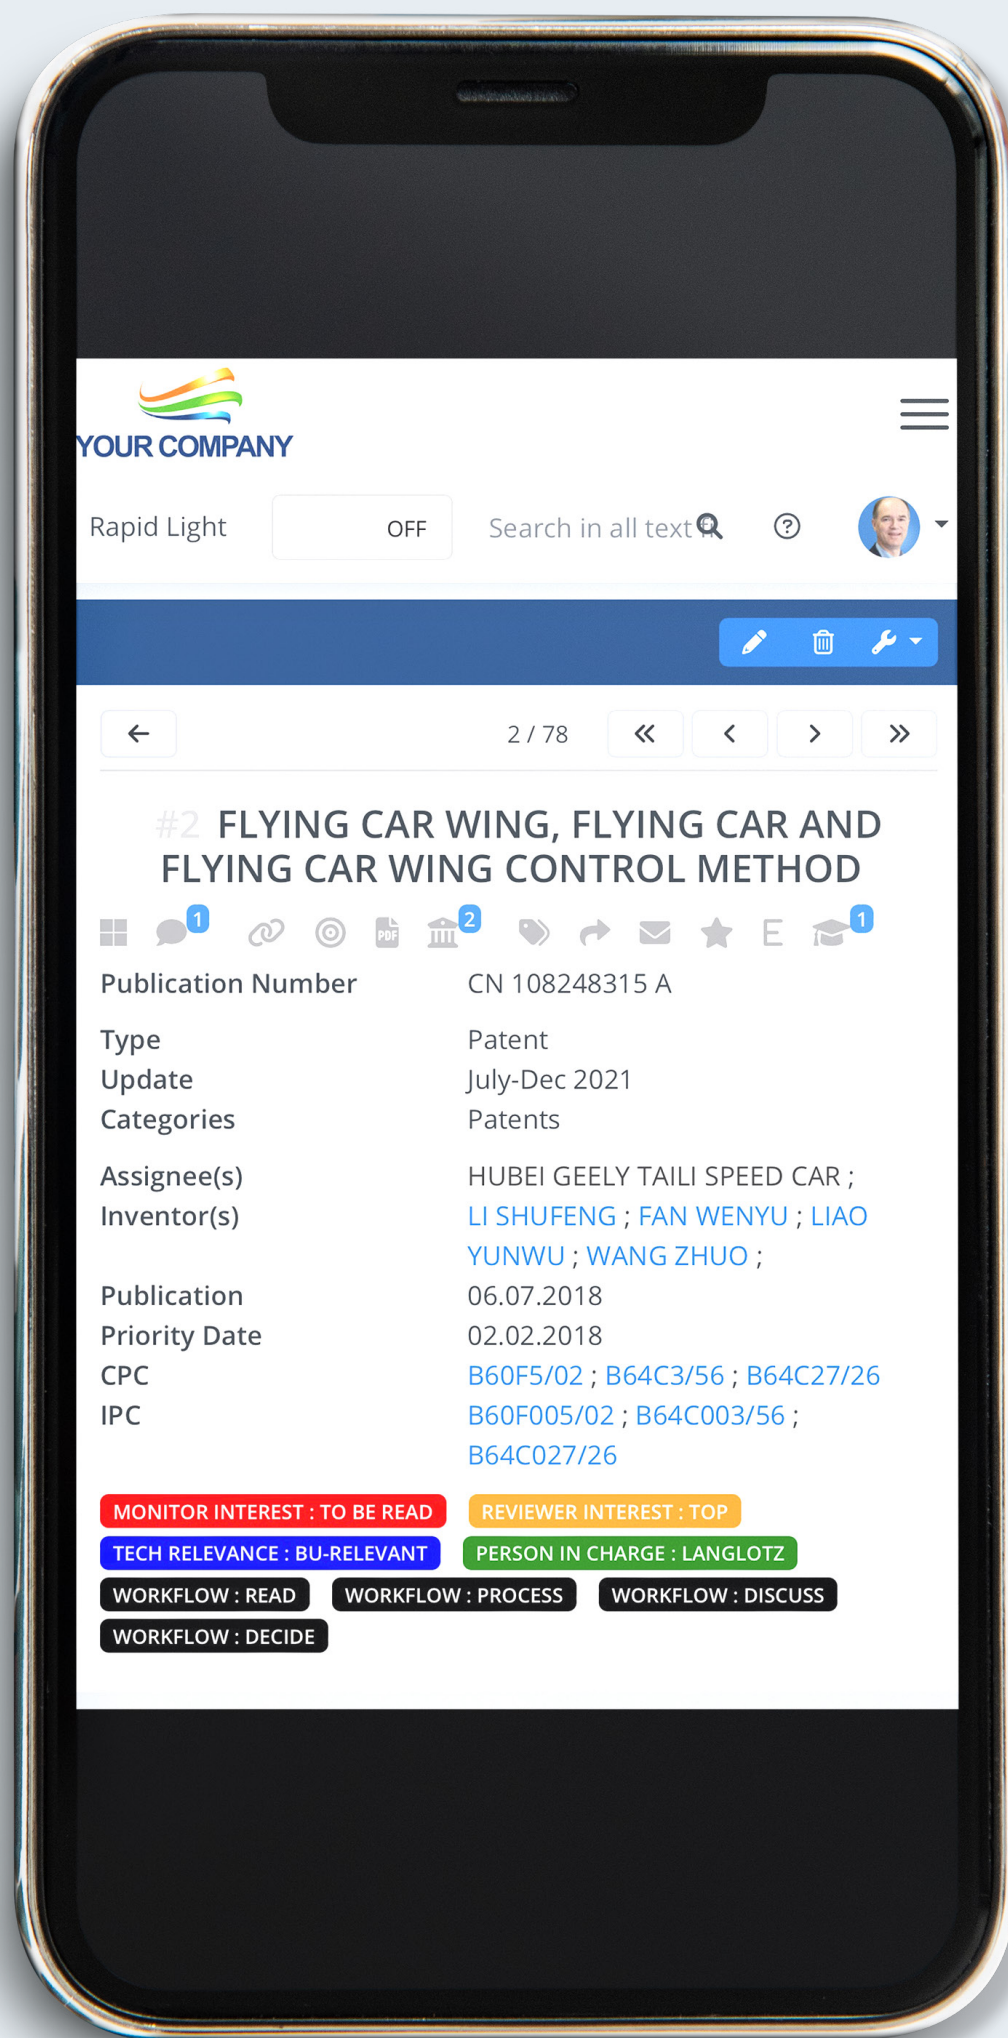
YOUR COMPANY

Rapid Light OFF Search in all text

2 / 78

#2 FLYING CAR WING, FLYING CAR AND FLYING CAR WING CONTROL METHOD

1 PDF 2 E 1

| | |
|---|---|
| Publication Number | CN 108248315 A |
| Type | Patent |
| Update | July-Dec 2021 |
| Categories | Patents |
| Assignee(s) | HUBEI GEELY TAILI SPEED CAR ; |
| Inventor(s) | LI SHUFENG ; FAN WENYU ; LIAO YUNWU ; WANG ZHUO ; |
| Publication | 06.07.2018 |
| Priority Date | 02.02.2018 |
| CPC | B60F5/02 ; B64C3/56 ; B64C27/26 |
| IPC | B60F005/02 ; B64C003/56 ; B64C027/26 |

MONITOR INTEREST : TO BE READ
REVIEWER INTEREST : TOP
TECH RELEVANCE : BU-RELEVANT
PERSON IN CHARGE : LANGLOTZ
WORKFLOW : READ
WORKFLOW : PROCESS
WORKFLOW : DISCUSS
WORKFLOW : DECIDE